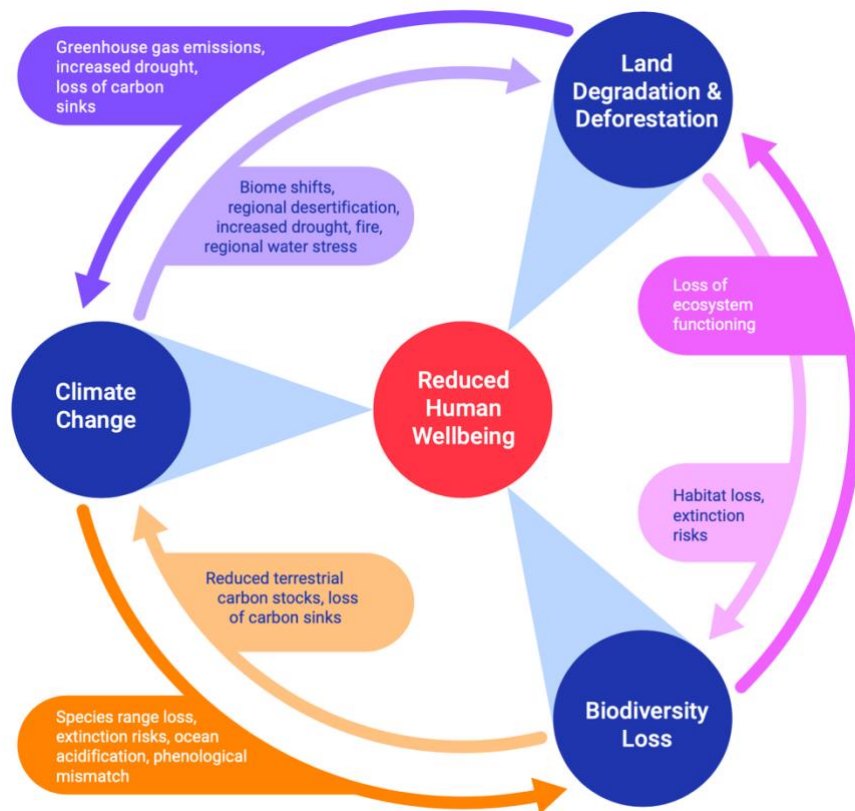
Greenhouse gas emissions, increased drought, loss of carbon sinks

Land Degradation & Deforestation

Biome shifts, regional desertification, increased drought, fire, regional water stress

Loss of ecosystem functioning

Climate Change

Reduced Human Wellbeing

Habitat loss, extinction risks

Reduced terrestrial carbon stocks, loss of carbon sinks

Species range loss, extinction risks, ocean acidification, phenological mismatch

Biodiversity Loss